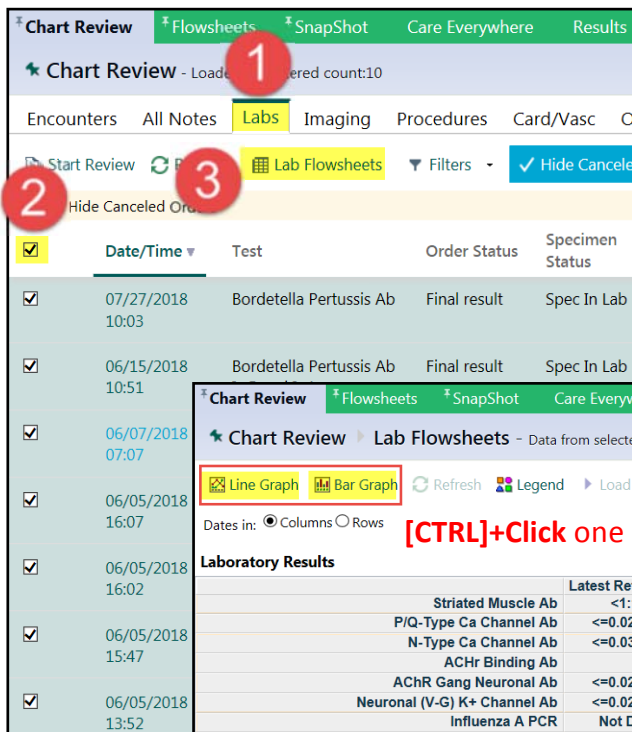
Chart Review Flowsheets SnapShot Care Everywhere Results

Chart Review - Loade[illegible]ered count:10

Encounters All Notes Labs Imaging Procedures Card/Vasc

Start Review R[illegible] Lab Flowsheets Filters Hide Cancele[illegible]

1

2

3

Hide Canceled Ord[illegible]

| | Date/Time | Test | Order Status | Specimen Status |
|---|---|---|---|---|
| ☑ | 07/27/2018 10:03 | Bordetella Pertussis Ab | Final result | Spec In Lab |
| ☑ | 06/15/2018 10:51 | Bordetella Pertussis Ab | Final result | Spec In Lab |
| ☑ | 06/07/2018 07:07 | | | |
| ☑ | 06/05/2018 16:07 | | | |
| ☑ | 06/05/2018 16:02 | | | |
| ☑ | 06/05/2018 15:47 | | | |
| ☑ | 06/05/2018 13:52 | | | |

Chart Review Flowsheets SnapShot Care Everyw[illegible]

Chart Review Lab Flowsheets - Data from selecte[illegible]

Line Graph Bar Graph Refresh Legend Load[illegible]

Dates in: Columns Rows

[CTRL]+Click one

Laboratory Results

| | Latest Re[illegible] |
|---|---|
| Striated Muscle Ab | <1:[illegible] |
| P/Q-Type Ca Channel Ab | <=0.02 |
| N-Type Ca Channel Ab | <=0.03 |
| AChr Binding Ab | |
| AChR Gang Neuronal Ab | <=0.02 |
| Neuronal (V-G) K+ Channel Ab | <=0.02 |
| Influenza A PCR | Not D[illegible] |